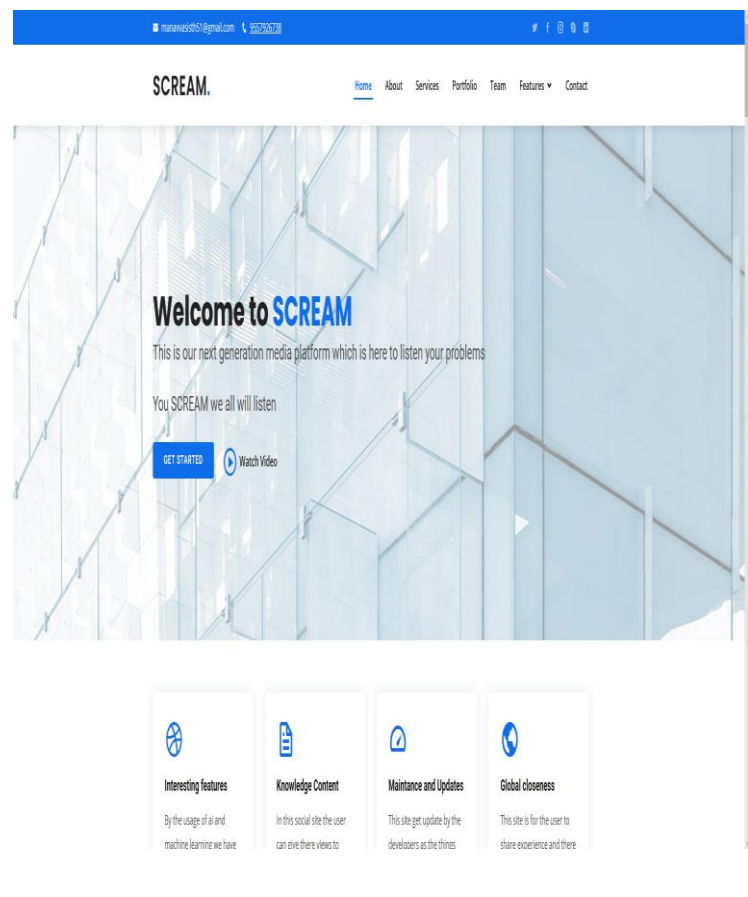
manawasisth51@gmail.com 9557926738

SCREAM.

Home About Services Portfolio Team Features Contact

Welcome to SCREAM

This is our next generation media platform which is here to listen your problems

You SCREAM we all will listen

GET STARTED

Watch Video

Interesting features

By the usage of ai and machine learning we have

Knowledge Content

In this social site the user can give there views to

Maintance and Updates

This site get update by the developers as the things

Global closeness

This site is for the user to share experience and there